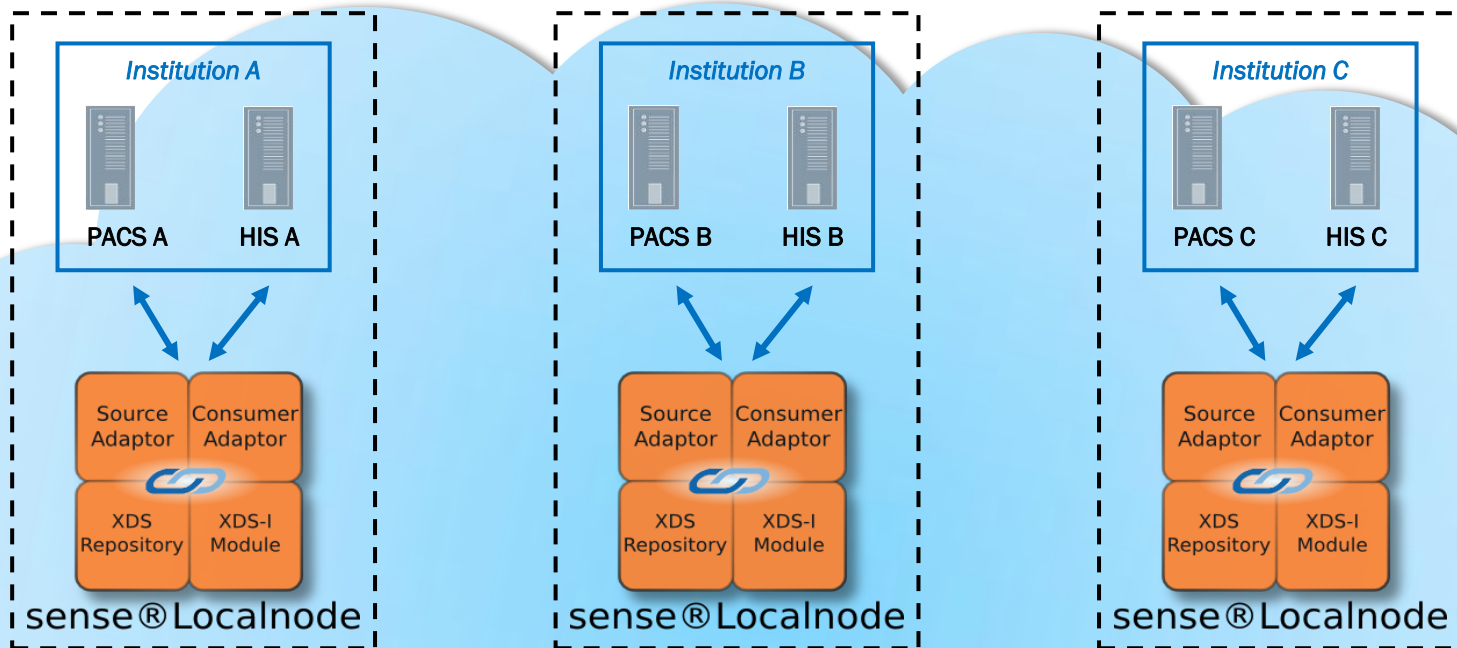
Institution A

PACS A HIS A

Source Adaptor
Consumer Adaptor
XDS Repository
XDS-I Module

sense® Localnode

Institution B

PACS B HIS B

Source Adaptor
Consumer Adaptor
XDS Repository
XDS-I Module

sense® Localnode

Institution C

PACS C HIS C

Source Adaptor
Consumer Adaptor
XDS Repository
XDS-I Module

sense® Localnode